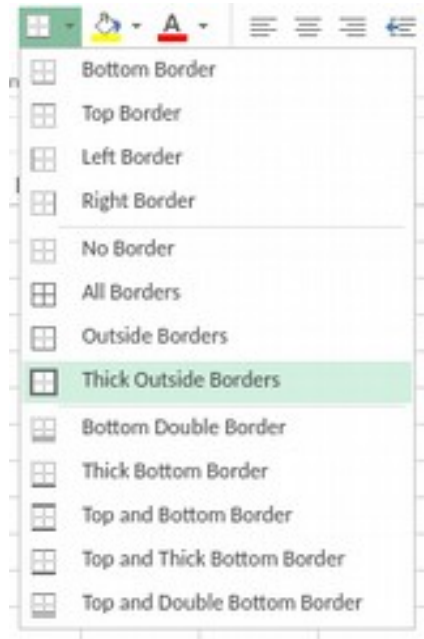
A

Bottom Border
Top Border
Left Border
Right Border
No Border
All Borders
Outside Borders
Thick Outside Borders
Bottom Double Border
Thick Bottom Border
Top and Bottom Border
Top and Thick Bottom Border
Top and Double Bottom Border